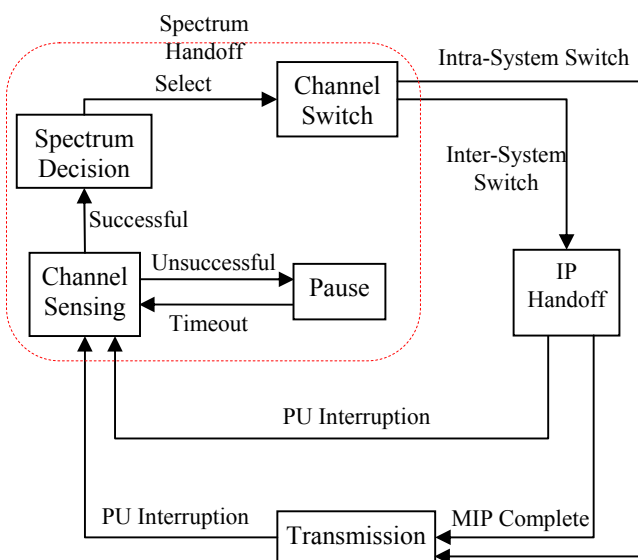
Spectrum Handoff

Select

Channel Switch

Intra-System Switch

Spectrum Decision

Inter-System Switch

Successful

Channel Sensing

Unsuccessful

Pause

Timeout

IP Handoff

PU Interruption

PU Interruption

Transmission

MIP Complete